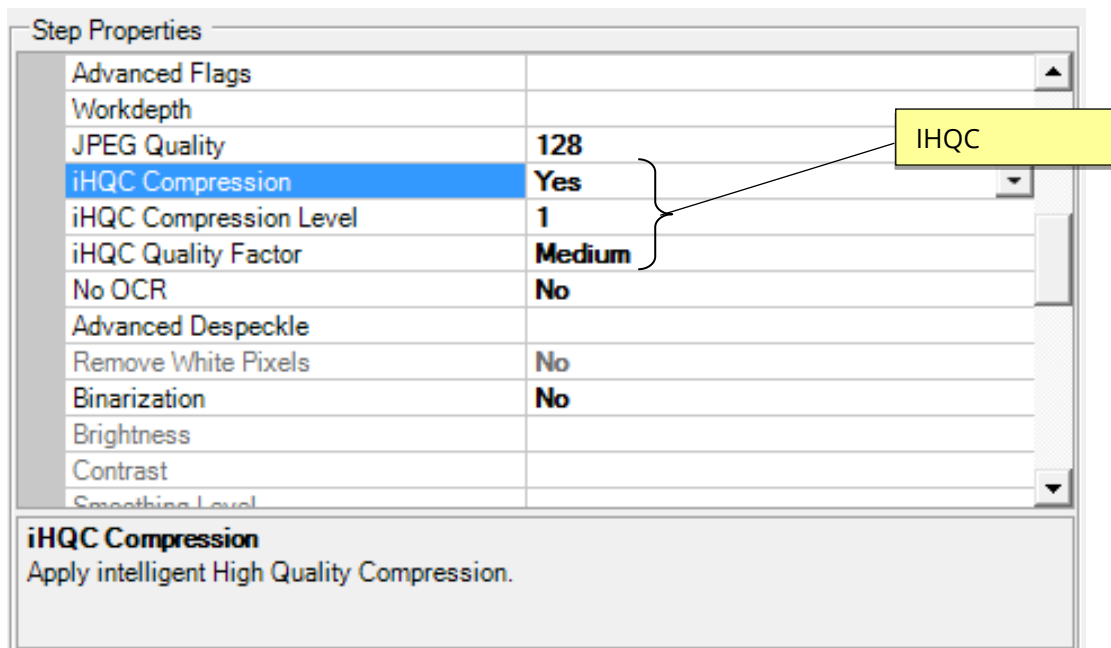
Step Properties

| | |
|---|---|
| Advanced Flags | |
| Workdepth | |
| JPEG Quality | 128 |
| iHQC Compression | Yes |
| iHQC Compression Level | 1 |
| iHQC Quality Factor | Medium |
| No OCR | No |
| Advanced Despeckle | |
| Remove White Pixels | No |
| Binarization | No |
| Brightness | |
| Contrast | |
| Smoothing Level | |

IHQC

iHQC Compression
Apply intelligent High Quality Compression.